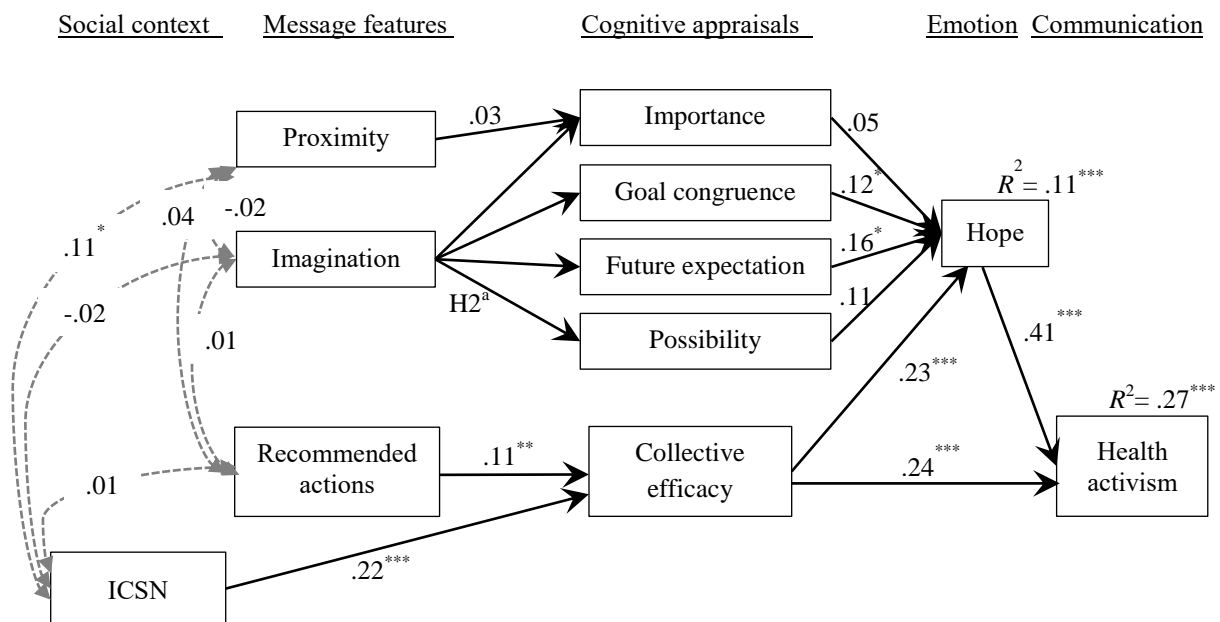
Social context Message features Cognitive appraisals Emotion Communication

Proximity

.03

Importance

.05

Goal congruence

$.12^{*}$

$R^2 = .11^{***}$

Hope

$.11^{*}$

.04

-.02

Imagination

Future expectation

$.16^{*}$

-.02

$H2^{a}$

.11

Possibility

.01

$.41^{***}$

$.23^{***}$

$R^2 = .27^{***}$

Recommended actions

$.11^{**}$

Collective efficacy

$.24^{***}$

Health activism

.01

ICSN

$.22^{***}$